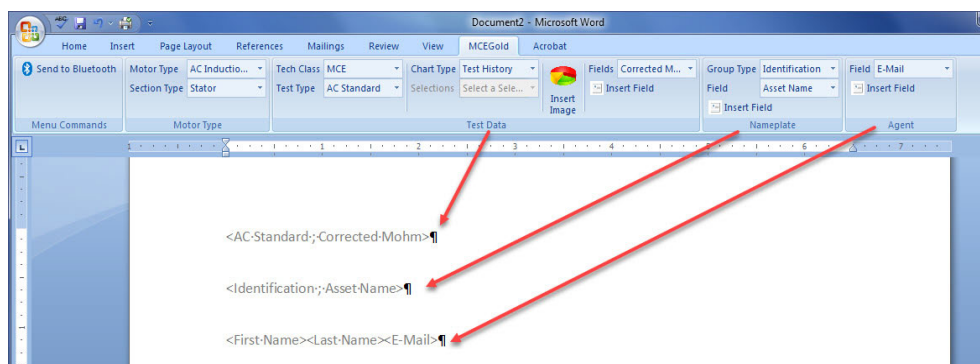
Document2 - Microsoft Word

Home Insert Page Layout References Mailings Review View MCEGold Acrobat

Send to Bluetooth
Menu Commands

Motor Type AC Inductio...
Section Type Stator
Motor Type

Tech Class MCE
Test Type AC Standard
Chart Type Test History
Selections Select a Sele...
Insert Image
Fields Corrected M...
Insert Field
Test Data

Group Type Identification
Field Asset Name
Insert Field
Nameplate

Field E-Mail
Insert Field
Agent

<AC·Standard·;·Corrected·Mohm>¶

<Identification·;·Asset·Name>¶

<First·Name><Last·Name><E-Mail>¶